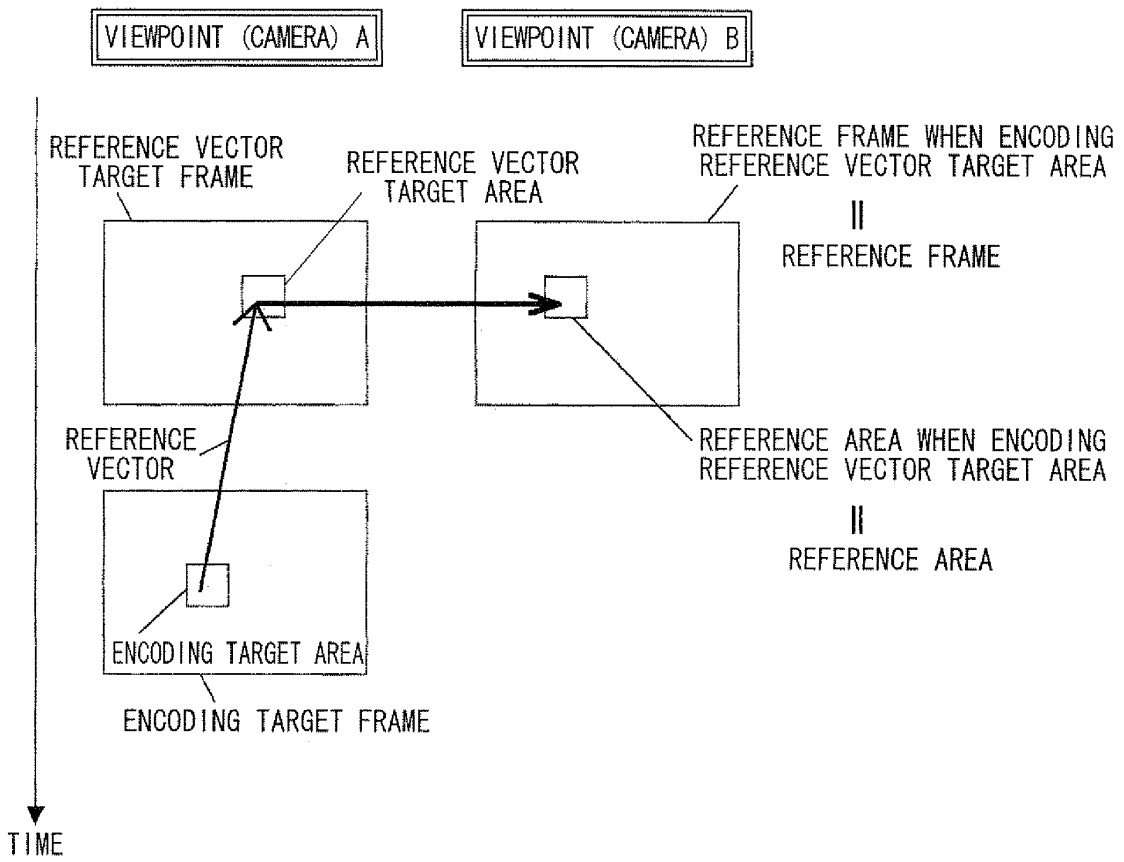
VIEWPOINT (CAMERA) A

VIEWPOINT (CAMERA) B

REFERENCE VECTOR TARGET FRAME

REFERENCE VECTOR TARGET AREA

REFERENCE FRAME WHEN ENCODING REFERENCE VECTOR TARGET AREA

||

REFERENCE FRAME

REFERENCE VECTOR

REFERENCE AREA WHEN ENCODING REFERENCE VECTOR TARGET AREA

||

REFERENCE AREA

ENCODING TARGET AREA

ENCODING TARGET FRAME

TIME